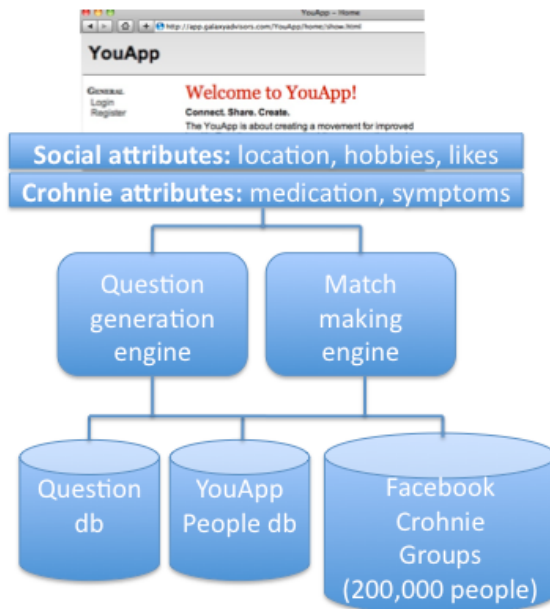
YouApp – Home
http://app.galaxyadvisors.com/YouApp/home/show.html

YouApp

General
Login
Register

Welcome to YouApp!

Connect. Share. Create.

The YouApp is about creating a movement for improved

Social attributes: location, hobbies, likes

Crohnie attributes: medication, symptoms

Question generation engine

Match making engine

Question db

YouApp People db

Facebook Crohnie Groups (200,000 people)